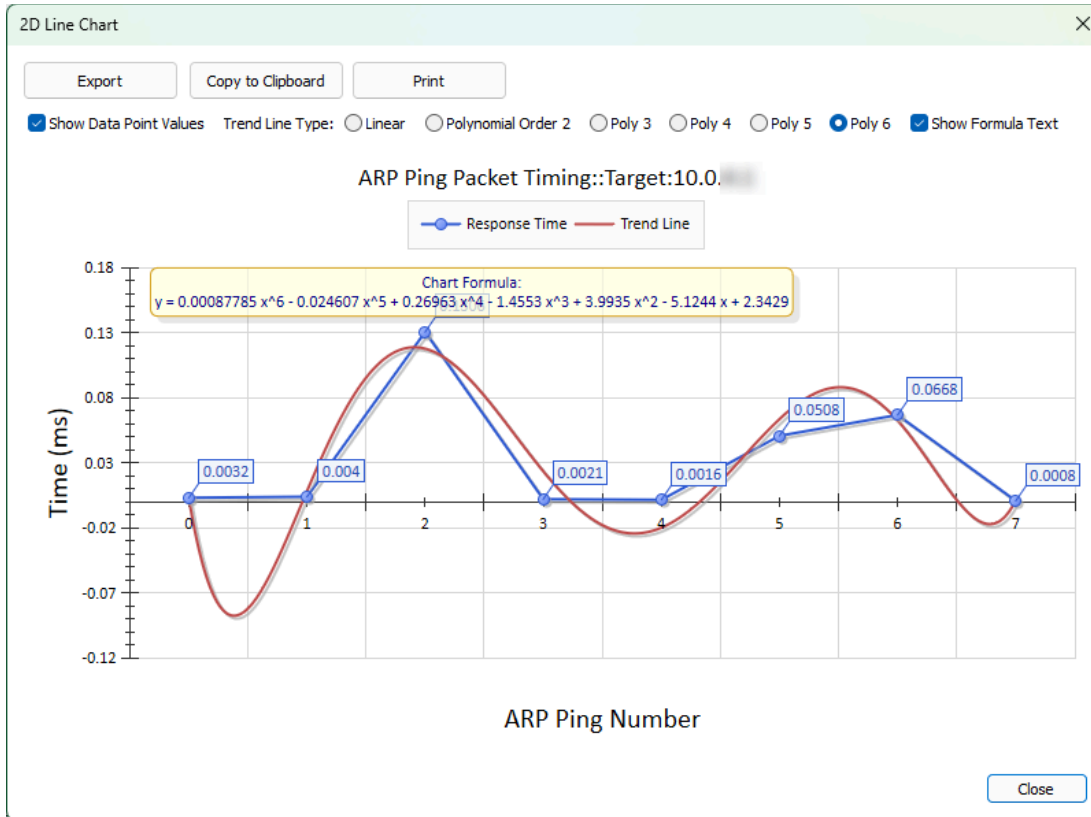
2D Line Chart

Export | Copy to Clipboard | Print

Show Data Point Values   Trend Line Type: Linear   Polynomial Order 2   Poly 3   Poly 4   Poly 5   Poly 6   Show Formula Text

ARP Ping Packet Timing::Target:10.0.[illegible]

Response Time   Trend Line

Chart Formula:
y = 0.00087785 x^6 - 0.024607 x^5 + 0.26963 x^4 - 1.4553 x^3 + 3.9935 x^2 - 5.1244 x + 2.3429

0.18
0.13
0.08
0.03
-0.02
-0.07
-0.12

Time (ms)

0.0032
0.004
0.1303
0.0021
0.0016
0.0508
0.0668
0.0008

0 1 2 3 4 5 6 7

ARP Ping Number

Close